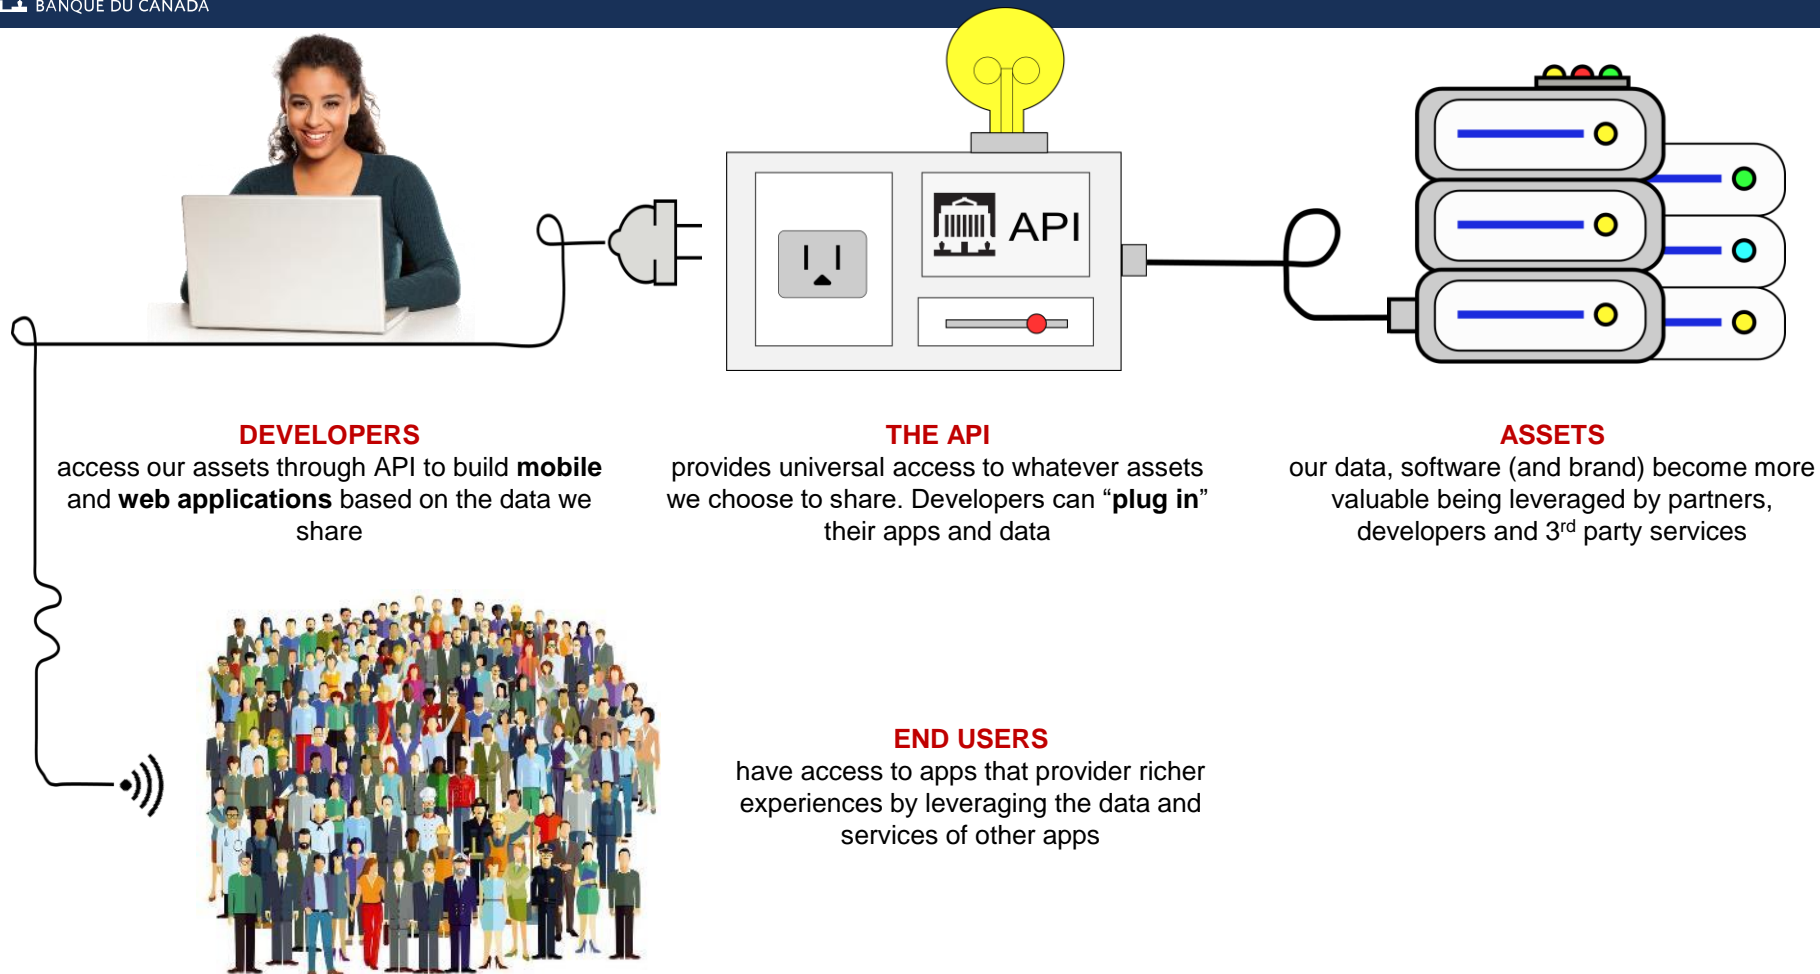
BANQUE DU CANADA

API

DEVELOPERS
access our assets through API to build **mobile** and **web applications** based on the data we share

THE API
provides universal access to whatever assets we choose to share. Developers can “**plug in**” their apps and data

ASSETS
our data, software (and brand) become more valuable being leveraged by partners, developers and 3$^{rd}$ party services

END USERS
have access to apps that provider richer experiences by leveraging the data and services of other apps